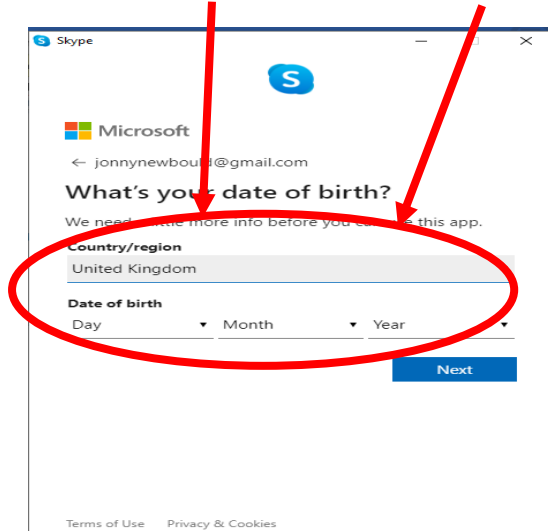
Skype

Microsoft

← jonnynewbould@gmail.com

What's your date of birth?

We need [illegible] more info before you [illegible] this app.

Country/region

United Kingdom

Date of birth

Day ▾ Month ▾ Year ▾

Next

Terms of Use Privacy & Cookies